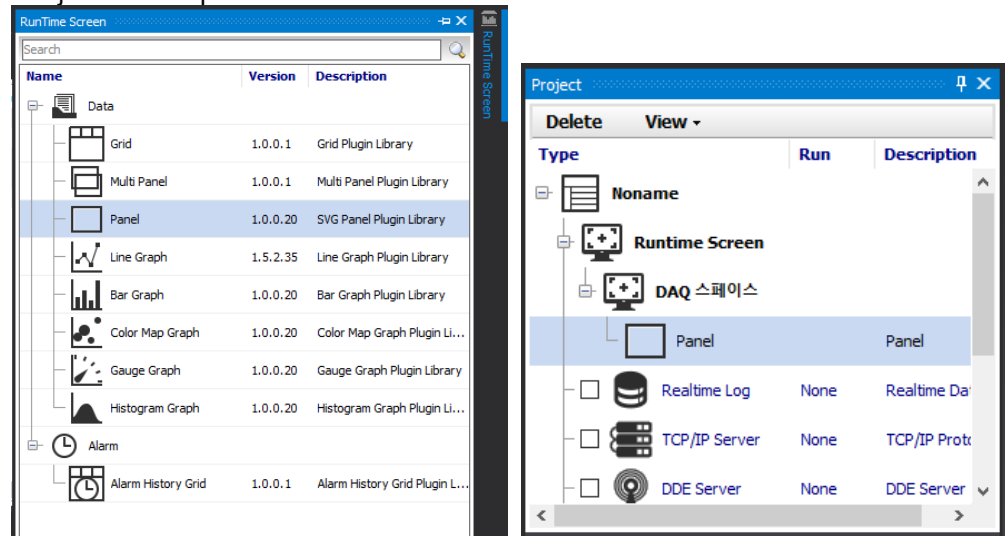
RunTime Screen

Search

| Name | Version | Description |
|---|---|---|
| Data | | |
| Grid | 1.0.0.1 | Grid Plugin Library |
| Multi Panel | 1.0.0.1 | Multi Panel Plugin Library |
| Panel | 1.0.0.20 | SVG Panel Plugin Library |
| Line Graph | 1.5.2.35 | Line Graph Plugin Library |
| Bar Graph | 1.0.0.20 | Bar Graph Plugin Library |
| Color Map Graph | 1.0.0.20 | Color Map Graph Plugin Li... |
| Gauge Graph | 1.0.0.20 | Gauge Graph Plugin Library |
| Histogram Graph | 1.0.0.20 | Histogram Graph Plugin Li... |
| Alarm | | |
| Alarm History Grid | 1.0.0.1 | Alarm History Grid Plugin L... |

RunTime Screen

Project

Delete View

| Type | Run | Description |
|---|---|---|
| Noname | | |
| Runtime Screen | | |
| DAQ 스페이스 | | |
| Panel | | Panel |
| Realtime Log | None | Realtime Da |
| TCP/IP Server | None | TCP/IP Proto |
| DDE Server | None | DDE Server |